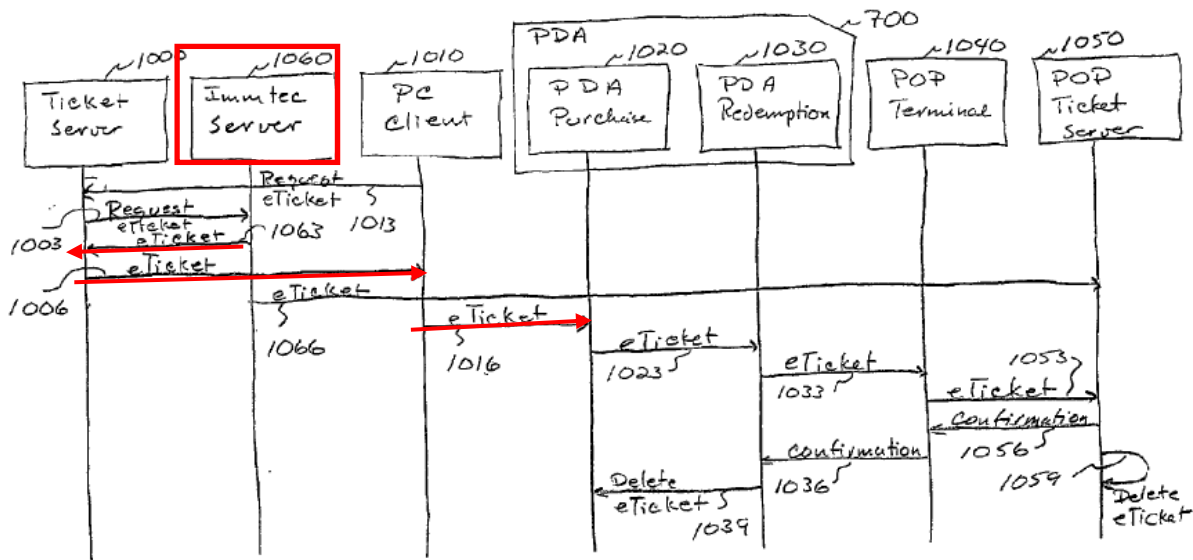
700

PDA

1000
Ticket Server

1060
Immtec Server

1010
PC Client

1020
PDA Purchase

1030
PDA Redemption

1040
POP Terminal

1050
POP Ticket Server

Request eTicket
1013

Request
eTicket
eTicket
1063
1003

eTicket
1006

eTicket
1066

eTicket
1016

eTicket
1023

eTicket
1033

1053
eTicket

Confirmation
1056

confirmation
1036

1059

Delete eTicket
1039

Delete eTicket